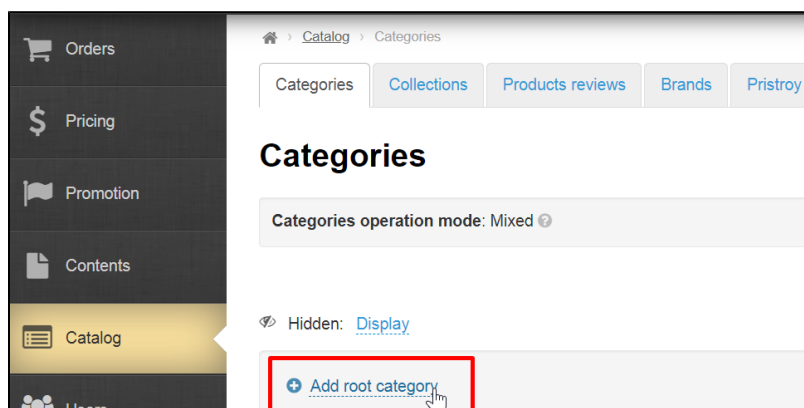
Orders

Pricing

Promotion

Contents

Catalog

Users

Catalog › Categories

Categories | Collections | Products reviews | Brands | Pristroy

Categories

Categories operation mode: Mixed

Hidden: Display

Add root category